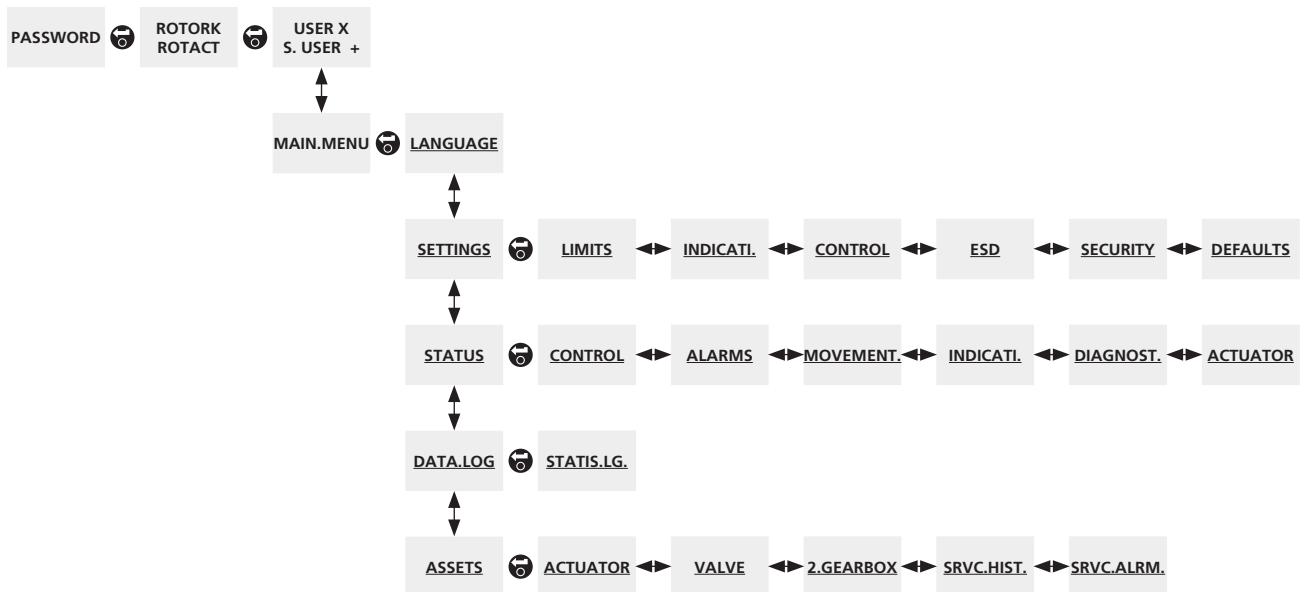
PASSWORD ROTORK ROTACT USER X S. USER +

MAIN.MENU LANGUAGE

SETTINGS LIMITS INDICATI. CONTROL ESD SECURITY DEFAULTS

STATUS CONTROL ALARMS MOVEMENT. INDICATI. DIAGNOST. ACTUATOR

DATA.LOG STATIS.LG.

ASSETS ACTUATOR VALVE 2.GEARBOX SRVC.HIST. SRVC.ALRM.